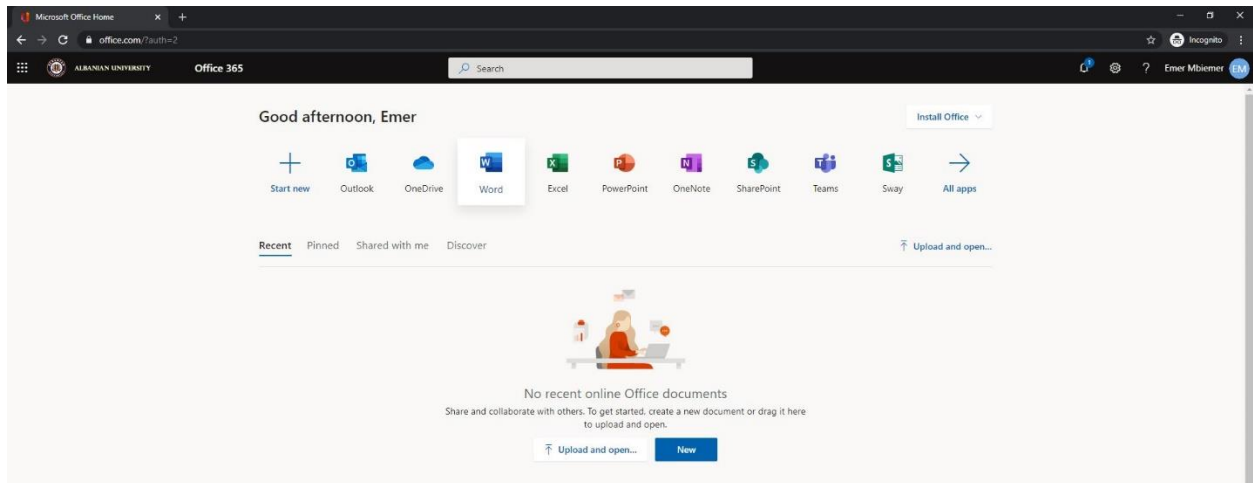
Microsoft Office Home

office.com/?auth=2

Incognito

ALBANIAN UNIVERSITY

Office 365

Search

Emer Mbiemer

EM

Good afternoon, Emer

Install Office

Start new

Outlook

OneDrive

Word

Excel

PowerPoint

OneNote

SharePoint

Teams

Sway

All apps

Recent

Pinned

Shared with me

Discover

Upload and open...

No recent online Office documents

Share and collaborate with others. To get started, create a new document or drag it here to upload and open.

Upload and open...

New